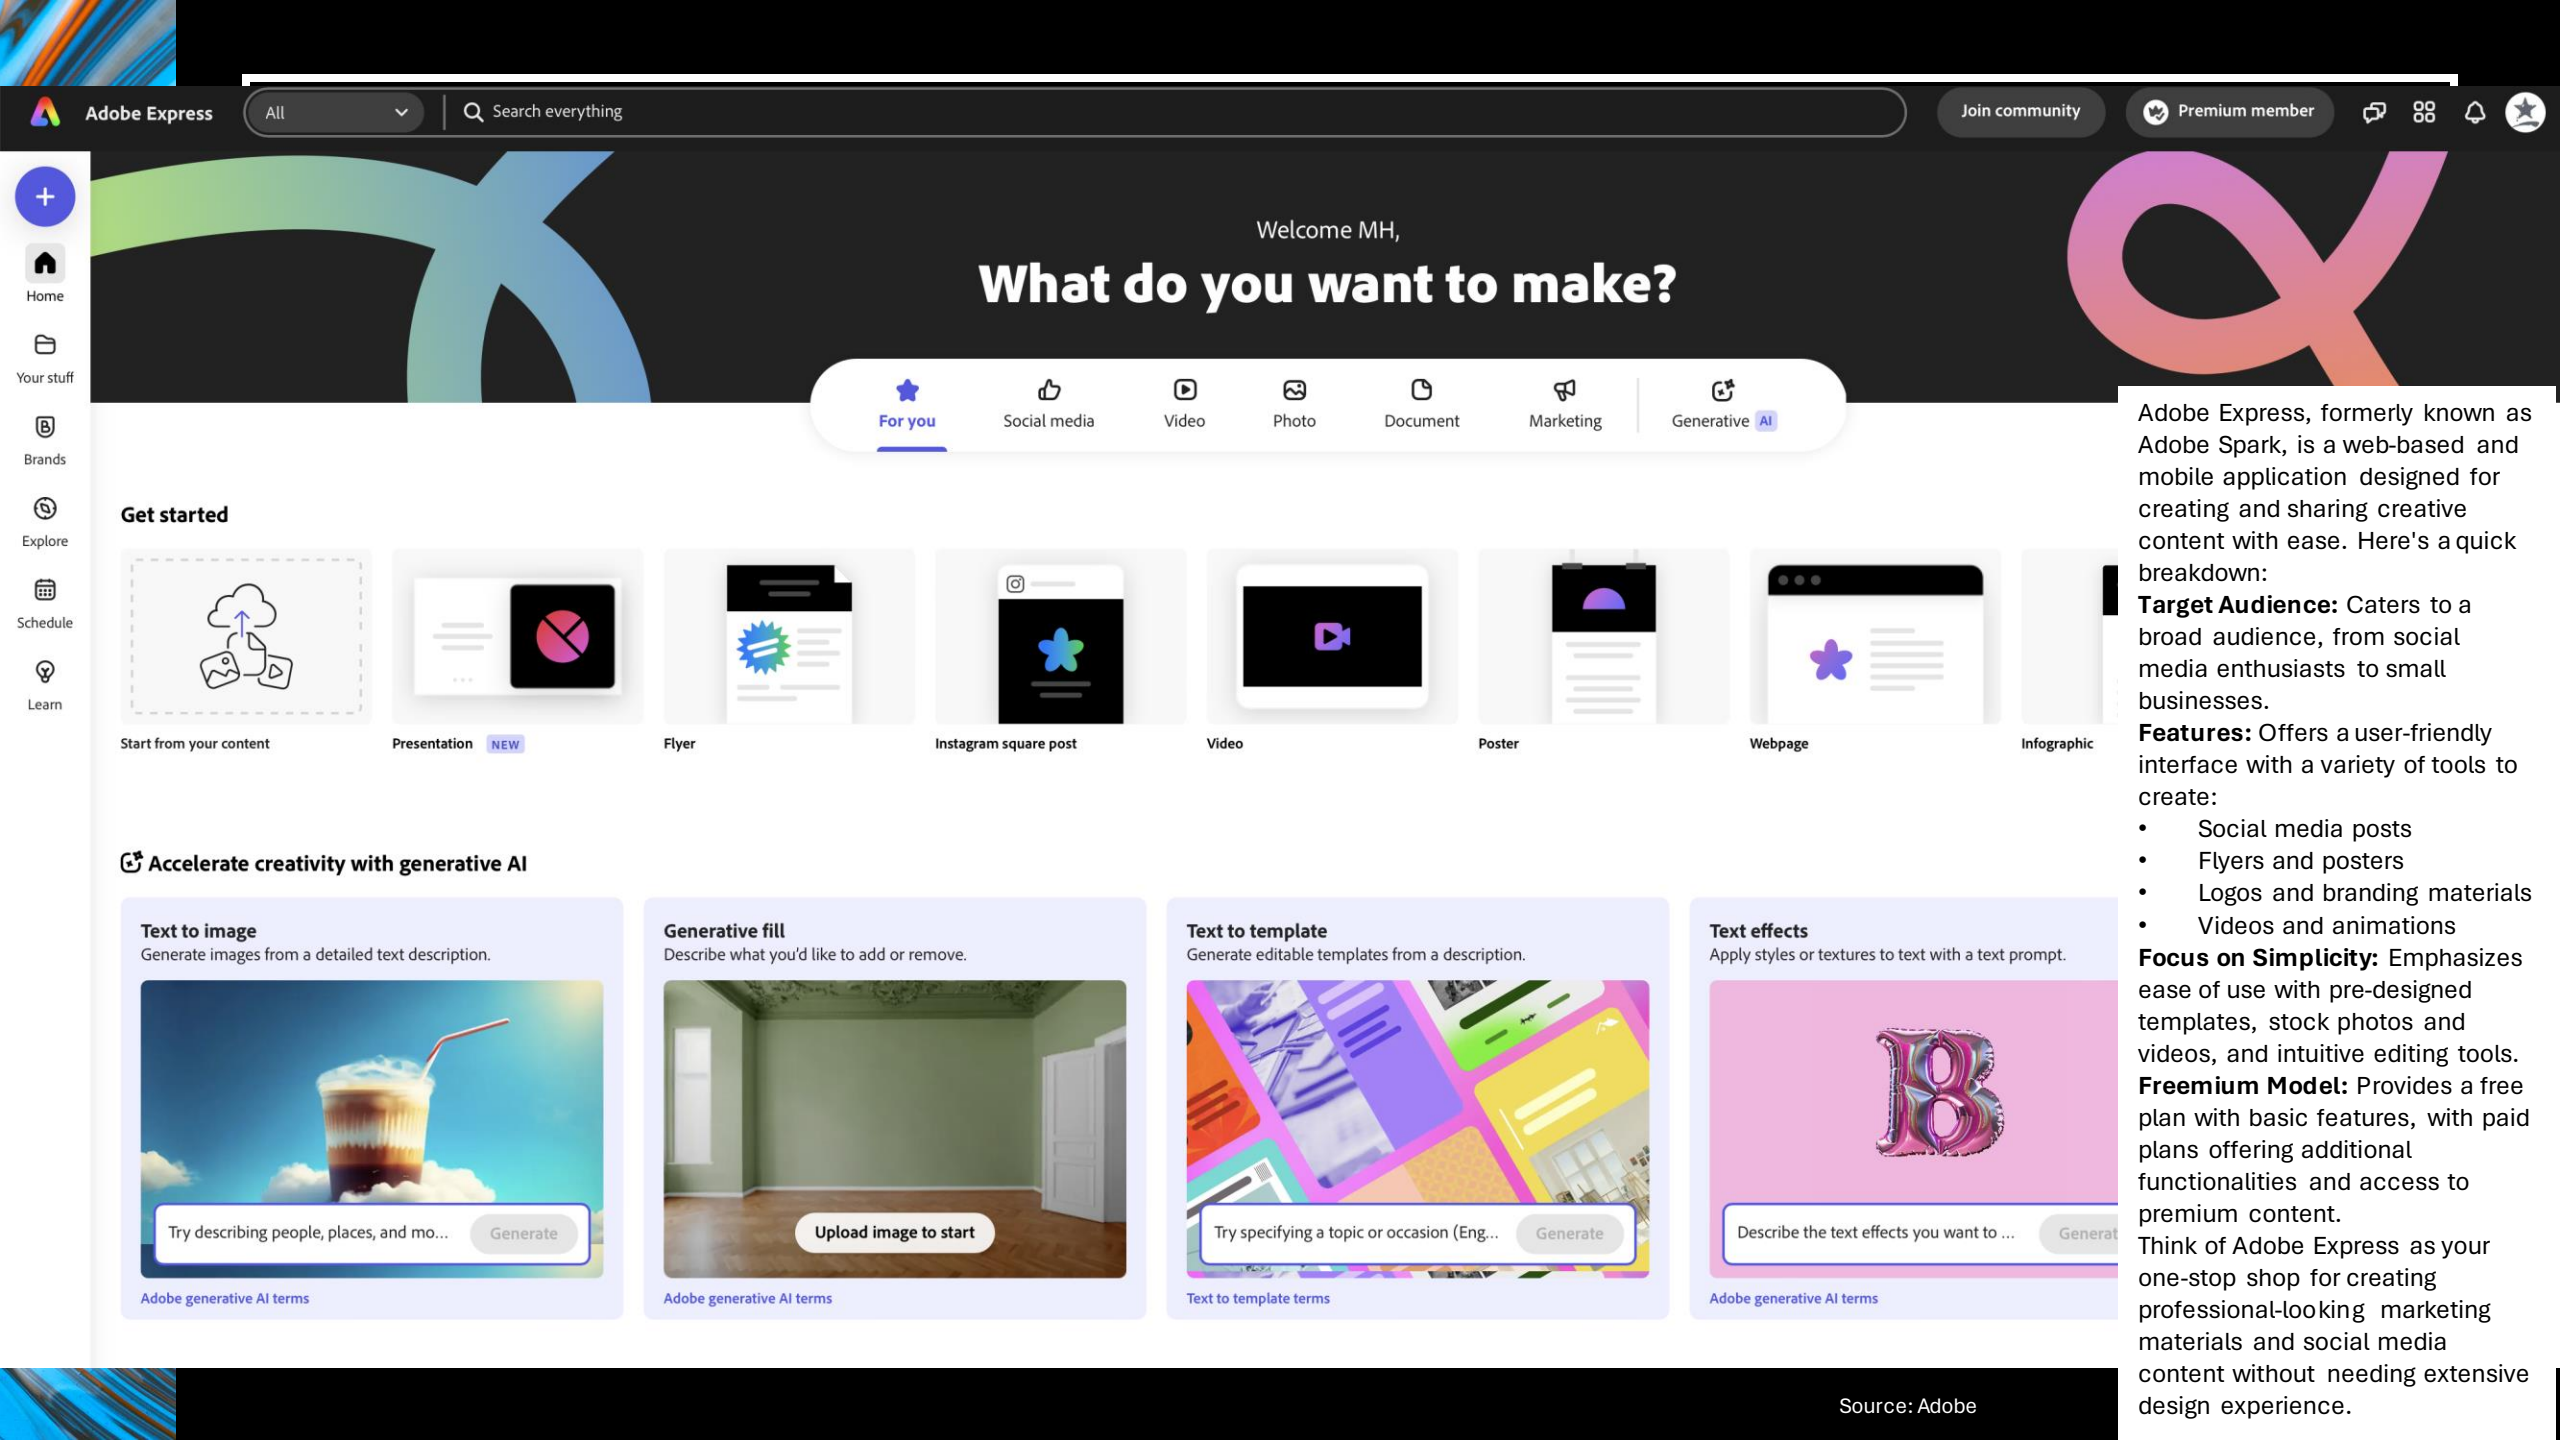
Adobe Express

All

Search everything

Join community

Premium member

Home

Your stuff

Brands

Explore

Schedule

Learn

Welcome MH,

What do you want to make?

For you

Social media

Video

Photo

Document

Marketing

Generative AI

Get started

Start from your content

Presentation NEW

Flyer

Instagram square post

Video

Poster

Webpage

Infographic

Accelerate creativity with generative AI

Text to image
Generate images from a detailed text description.

Try describing people, places, and mo...

Generate

Adobe generative AI terms

Generative fill
Describe what you'd like to add or remove.

Upload image to start

Adobe generative AI terms

Text to template
Generate editable templates from a description.

Try specifying a topic or occasion (Eng...

Generate

Text to template terms

Text effects
Apply styles or textures to text with a text prompt.

Describe the text effects you want to ...

Generat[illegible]

Adobe generative AI terms

Adobe Express, formerly known as Adobe Spark, is a web-based and mobile application designed for creating and sharing creative content with ease. Here's a quick breakdown:

**Target Audience:** Caters to a broad audience, from social media enthusiasts to small businesses.

**Features:** Offers a user-friendly interface with a variety of tools to create:

- Social media posts
- Flyers and posters
- Logos and branding materials
- Videos and animations

**Focus on Simplicity:** Emphasizes ease of use with pre-designed templates, stock photos and videos, and intuitive editing tools.

**Freemium Model:** Provides a free plan with basic features, with paid plans offering additional functionalities and access to premium content.

Think of Adobe Express as your one-stop shop for creating professional-looking marketing materials and social media content without needing extensive design experience.

Source: Adobe